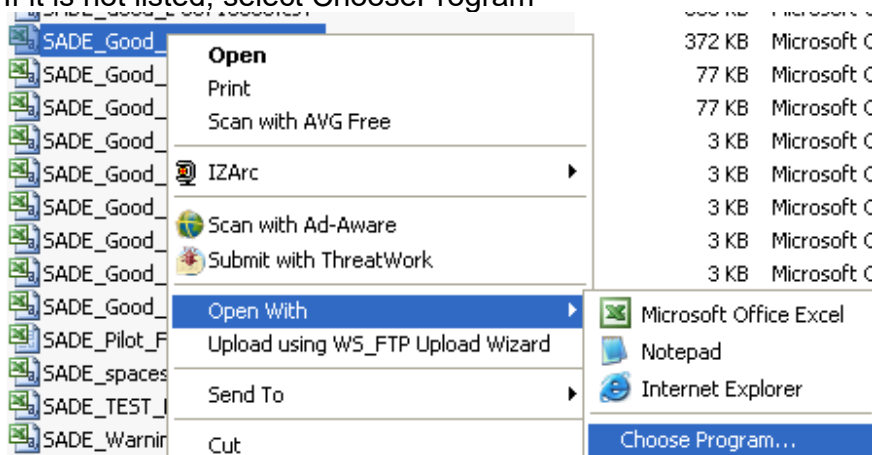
If it is not listed, select ChooseProgram

SADE_Good_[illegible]
SADE_Good_
SADE_Good_
SADE_Good_
SADE_Good_
SADE_Good_
SADE_Good_
SADE_Good_
SADE_Good_
SADE_Good_
SADE_Pilot_F
SADE_spaces
SADE_TEST_I
SADE_Warnin

Open
Print
Scan with AVG Free
IZArc
Scan with Ad-Aware
Submit with ThreatWork
Open With
Upload using WS_FTP Upload Wizard
Send To
Cut

Microsoft Office Excel
Notepad
Internet Explorer
Choose Program...

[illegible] KB Microsoft O
372 KB Microsoft O
77 KB Microsoft O
77 KB Microsoft O
3 KB Microsoft O
3 KB Microsoft O
3 KB Microsoft O
3 KB Microsoft O
3 KB Microsoft O